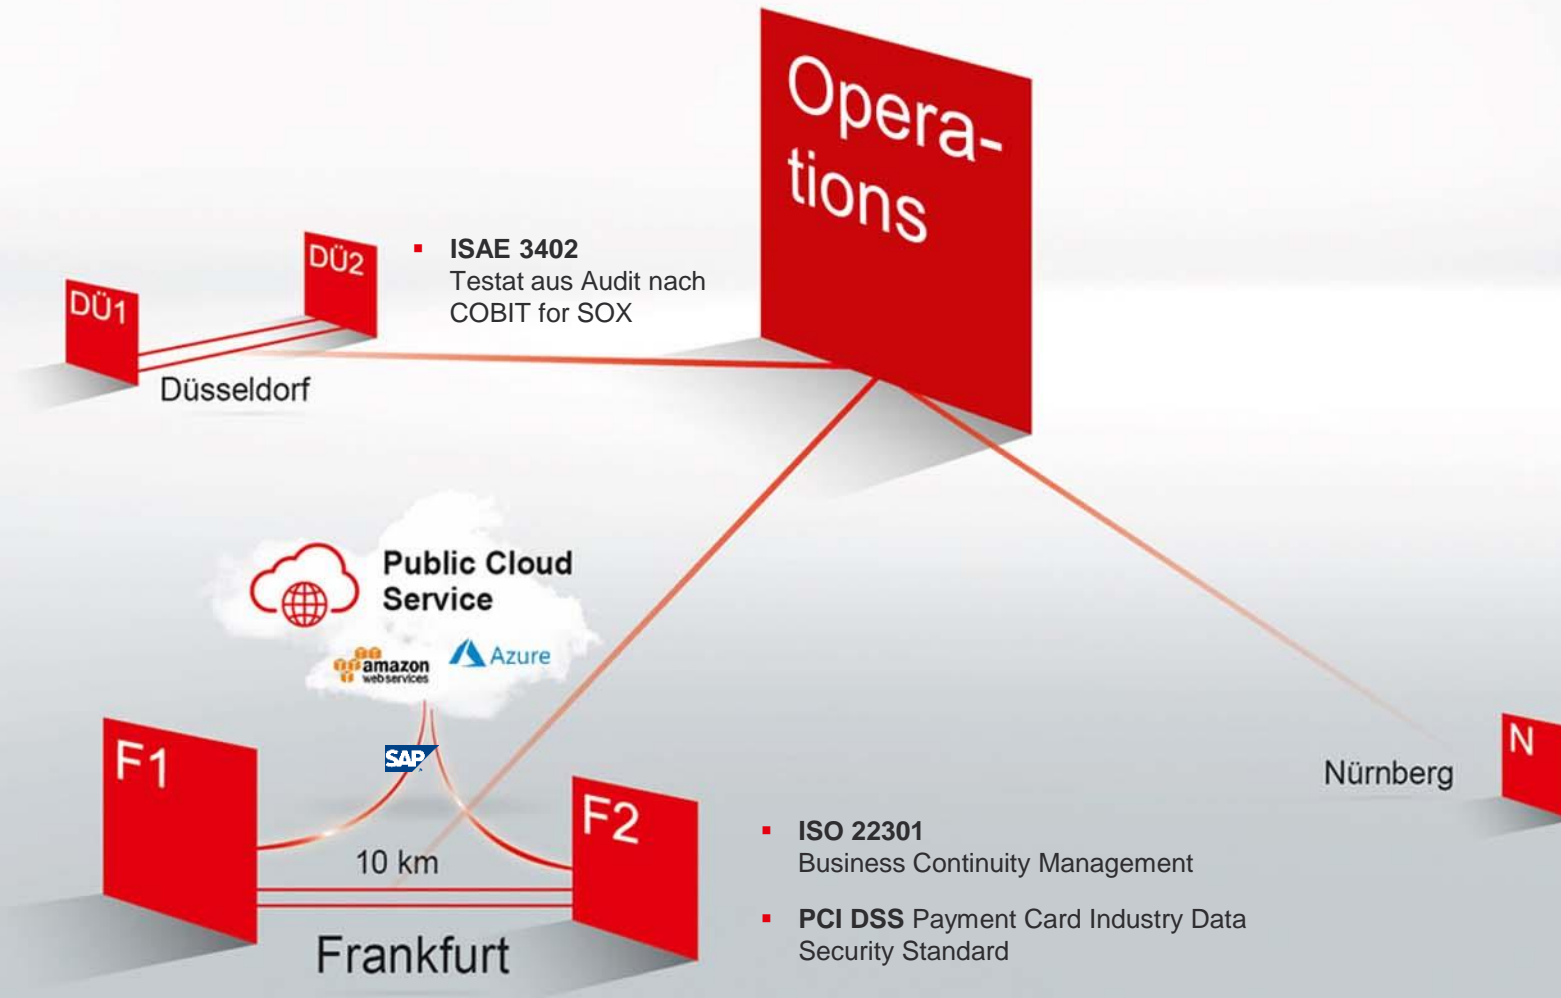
Operations

DÜ2

DÜ1

Düsseldorf

▪ **ISAE 3402**
Testat aus Audit nach COBIT for SOX

Public Cloud Service

amazon web services

Azure

SAP

F1

F2

10 km

Frankfurt

Nürnberg

N

▪ **ISO 22301**
Business Continuity Management

▪ **PCI DSS** Payment Card Industry Data Security Standard